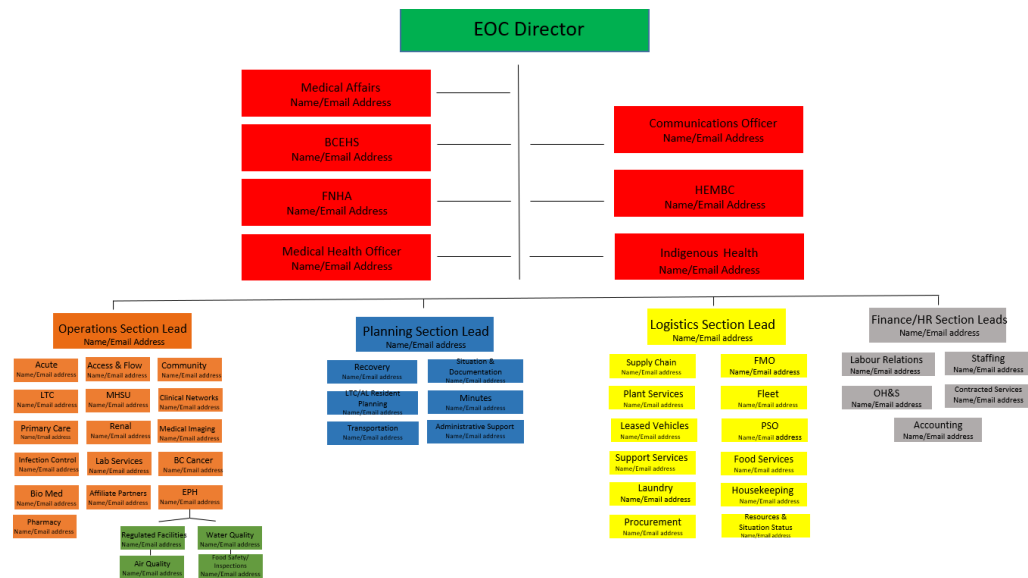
EOC Director

Medical Affairs
Name/Email Address

BCEHS
Name/Email Address

FNHA
Name/Email Address

Medical Health Officer
Name/Email Address

Communications Officer
Name/Email Address

HEMBC
Name/Email Address

Indigenous Health
Name/Email Address

Operations Section Lead
Name/Email Address

Acute
Name/Email address

Access & Flow
Name/Email address

Community
Name/Email address

LTC
Name/Email address

MHSU
Name/Email address

Clinical Networks
Name/Email address

Primary Care
Name/Email address

Renal
Name/Email address

Medical Imaging
Name/Email address

Infection Control
Name/Email address

Lab Services
Name/Email address

BC Cancer
Name/Email address

Bio Med
Name/Email address

Affiliate Partners
Name/Email address

EPH
Name/Email address

Pharmacy
Name/Email address

Regulated Facilities
Name/Email address

Water Quality
Name/Email address

Air Quality
Name/Email address

Food Safety/ Inspections
Name/Email address

Planning Section Lead
Name/Email address

Recovery
Name/Email address

Situation & Documentation
Name/Email address

LTC/AL Resident Planning
Name/Email address

Minutes
Name/Email address

Transportation
Name/Email address

Administrative Support
Name/Email address

Logistics Section Lead
Name/Email address

Supply Chain
Name/Email address

FMO
Name/Email address

Plant Services
Name/Email address

Fleet
Name/Email address

Leased Vehicles
Name/Email address

PSO
Name/Email address

Support Services
Name/Email address

Food Services
Name/Email address

Laundry
Name/Email address

Housekeeping
Name/Email address

Procurement
Name/Email address

Resources & Situation Status
Name/Email address

Finance/HR Section Leads
Name/Email address

Labour Relations
Name/Email address

Staffing
Name/Email address

OH&S
Name/Email address

Contracted Services
Name/Email address

Accounting
Name/Email address